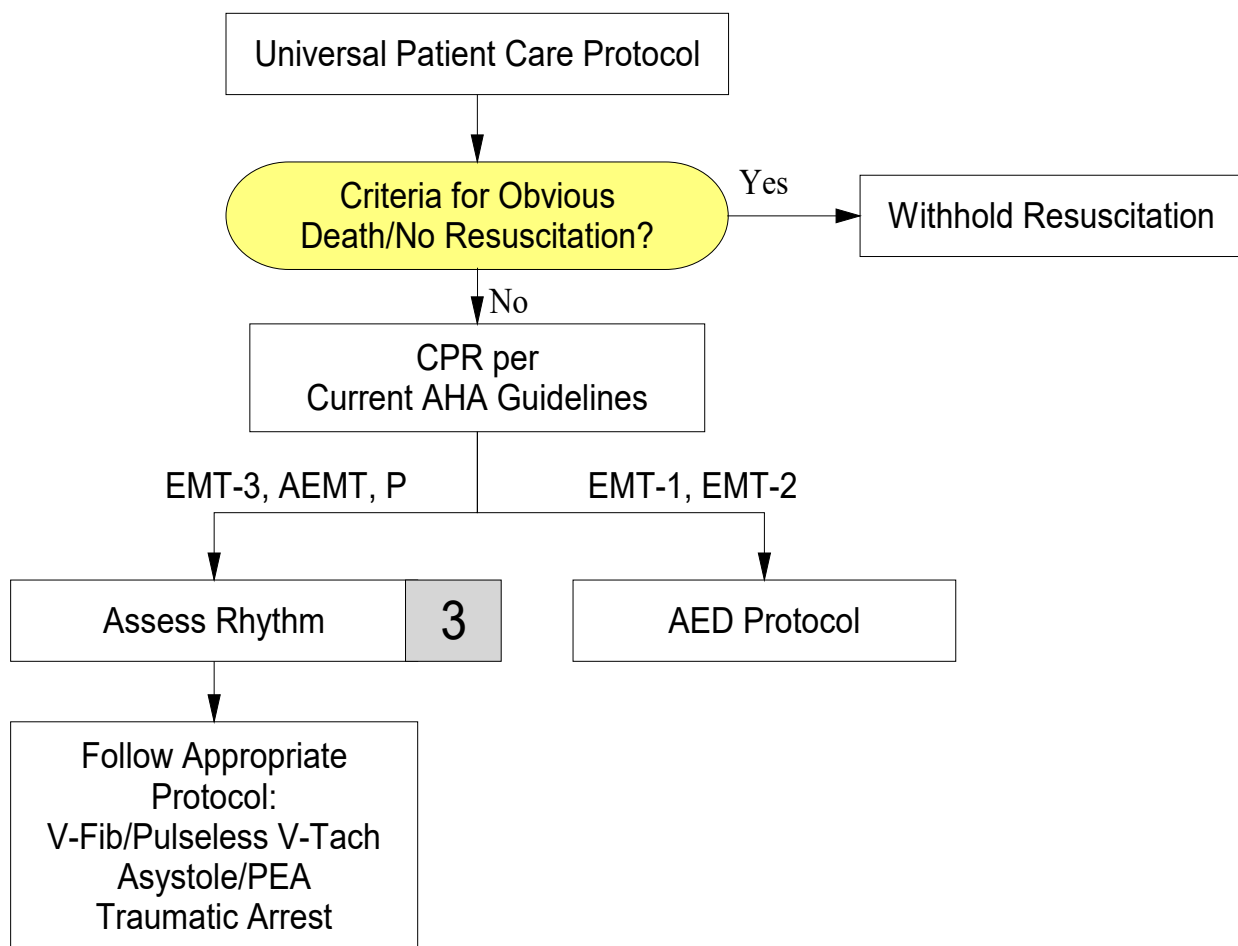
Universal Patient Care Protocol

Criteria for Obvious Death/No Resuscitation?

Yes

Withhold Resuscitation

No

CPR per Current AHA Guidelines

EMT-3, AEMT, P

EMT-1, EMT-2

Assess Rhythm

3

AED Protocol

Follow Appropriate Protocol:
V-Fib/Pulseless V-Tach
Asystole/PEA
Traumatic Arrest